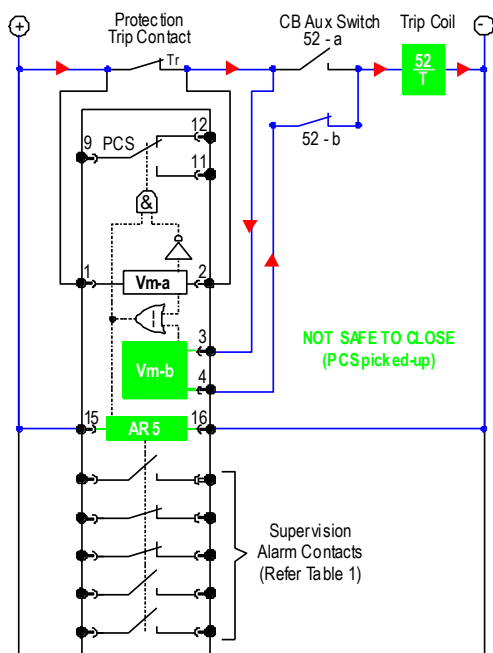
+

Protection Trip Contact

Tr

CB Aux Switch 52 - a

Trip Coil

$\frac{52}{T}$

-

52 - b

9 PCS

12

11

&

1

Vm-a

2

3

Vm-b

4

NOT SAFE TO CLOSE (PCSpicked-up)

15

AR 5

16

Supervision Alarm Contacts (Refer Table 1)